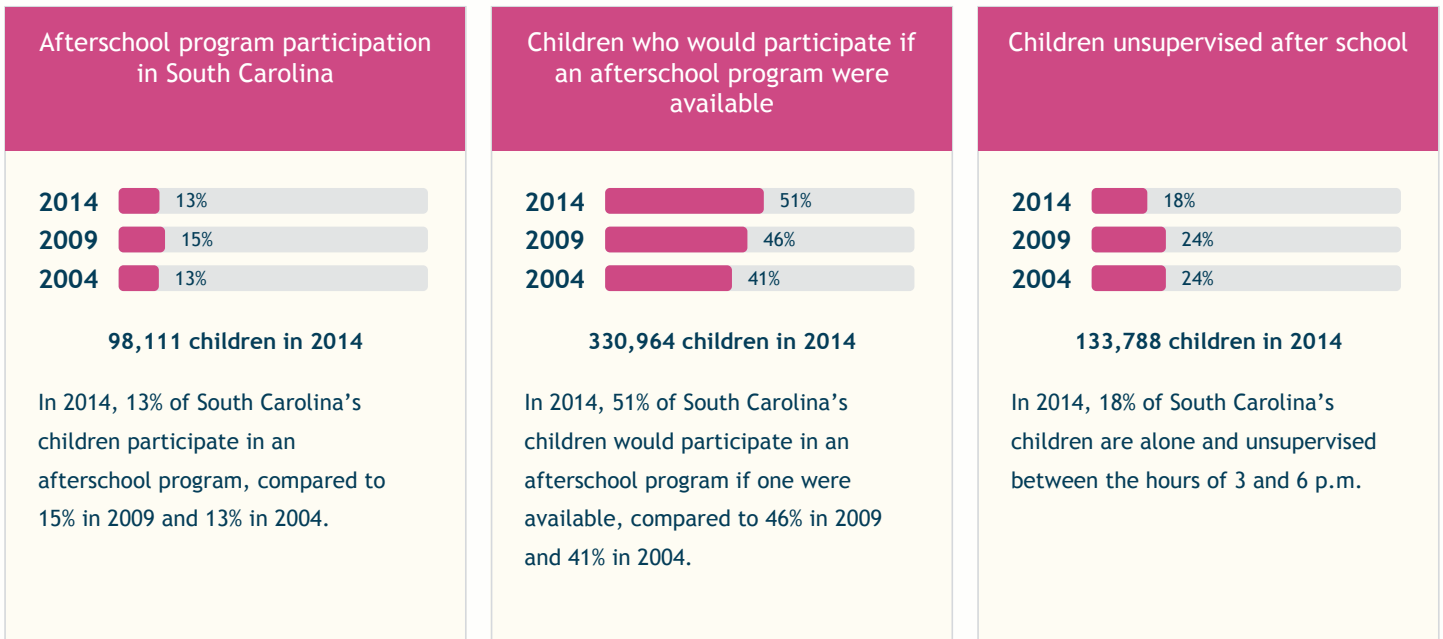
Afterschool program participation in South Carolina

2014 13%
2009 15%
2004 13%

98,111 children in 2014

In 2014, 13% of South Carolina's children participate in an afterschool program, compared to 15% in 2009 and 13% in 2004.

Children who would participate if an afterschool program were available

2014 51%
2009 46%
2004 41%

330,964 children in 2014

In 2014, 51% of South Carolina's children would participate in an afterschool program if one were available, compared to 46% in 2009 and 41% in 2004.

Children unsupervised after school

2014 18%
2009 24%
2004 24%

133,788 children in 2014

In 2014, 18% of South Carolina's children are alone and unsupervised between the hours of 3 and 6 p.m.